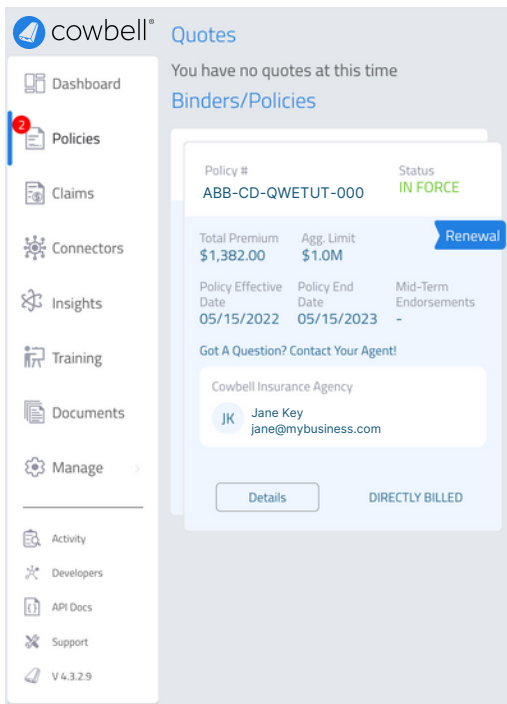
cowbell®

Dashboard

2 Policies

Claims

Connectors

Insights

Training

Documents

Manage

Activity

Developers

API Docs

Support

V 4.3.2.9

Quotes

You have no quotes at this time

Binders/Policies

Policy #
ABB-CD-QWETUT-000

Status
IN FORCE

Renewal

Total Premium
$1,382.00

Agg. Limit
$1.0M

Policy Effective Date
05/15/2022

Policy End Date
05/15/2023

Mid-Term Endorsements
-

Got A Question? Contact Your Agent!

Cowbell Insurance Agency

JK Jane Key
jane@mybusiness.com

Details

DIRECTLY BILLED